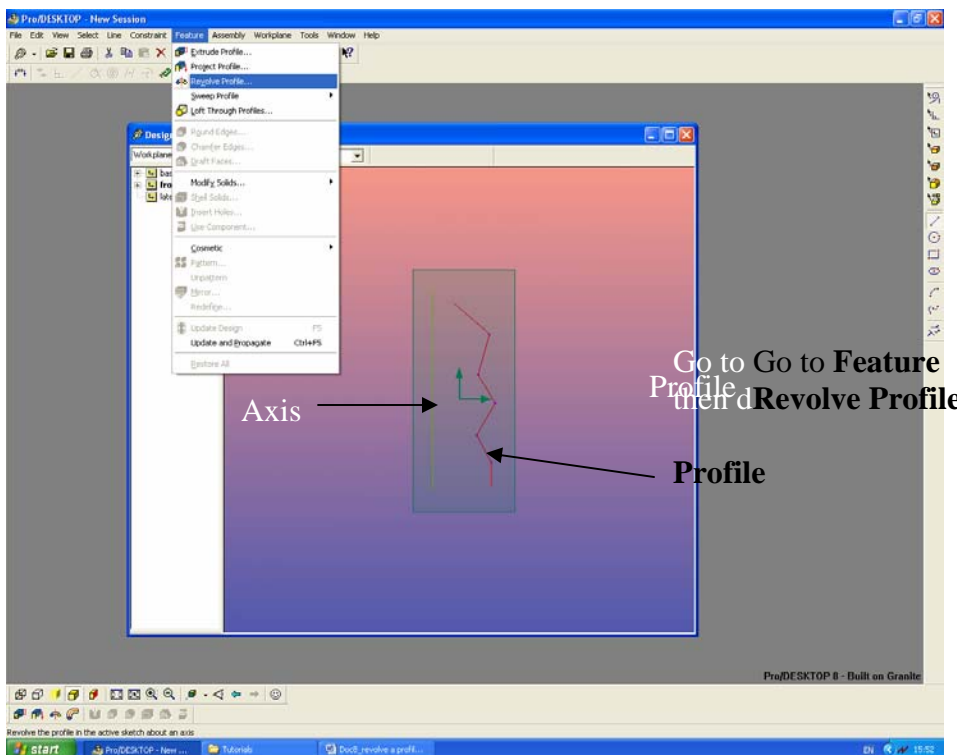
Pro/DESKTOP - New Session

File Edit View Select Line Constraint Feature Assembly Workplane Tools Window Help

Extrude Profile...
Project Profile...
Revolve Profile...
Sweep Profile
Loft Through Profiles...
Round Edges...
Chamfer Edges...
Draft Faces...
Modify Solids...
Shell Solids...
Insert Holes...
Use Component...
Cosmetic
Pattern...
Unpattern
Mirror...
Redefine...
Update Design F5
Update and Propagate Ctrl+F5
Restore All

Design
Workplane
bas
fro
late

Go to Go to **Feature**
Profile then d**Revolve Profile**

Axis

**Profile**

Pro/DESKTOP 8 - Built on Granite

Revolve the profile in the active sketch about an axis

start Pro/DESKTOP - New ... Tutorials Doc8_revolve a profil... EN 15:52